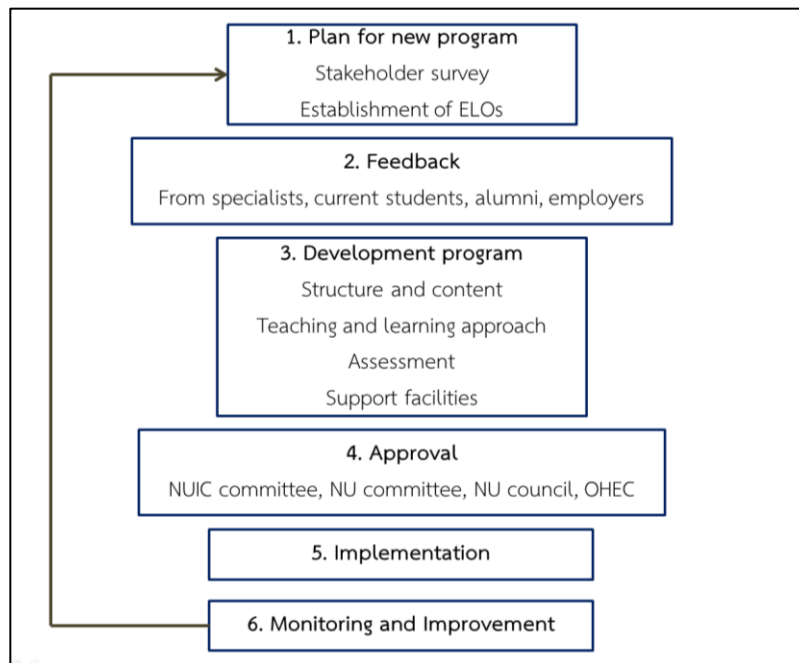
1. Plan for new program
Stakeholder survey
Establishment of ELOs

2. Feedback
From specialists, current students, alumni, employers

3. Development program
Structure and content
Teaching and learning approach
Assessment
Support facilities

4. Approval
NUIC committee, NU committee, NU council, OHEC

5. Implementation

6. Monitoring and Improvement